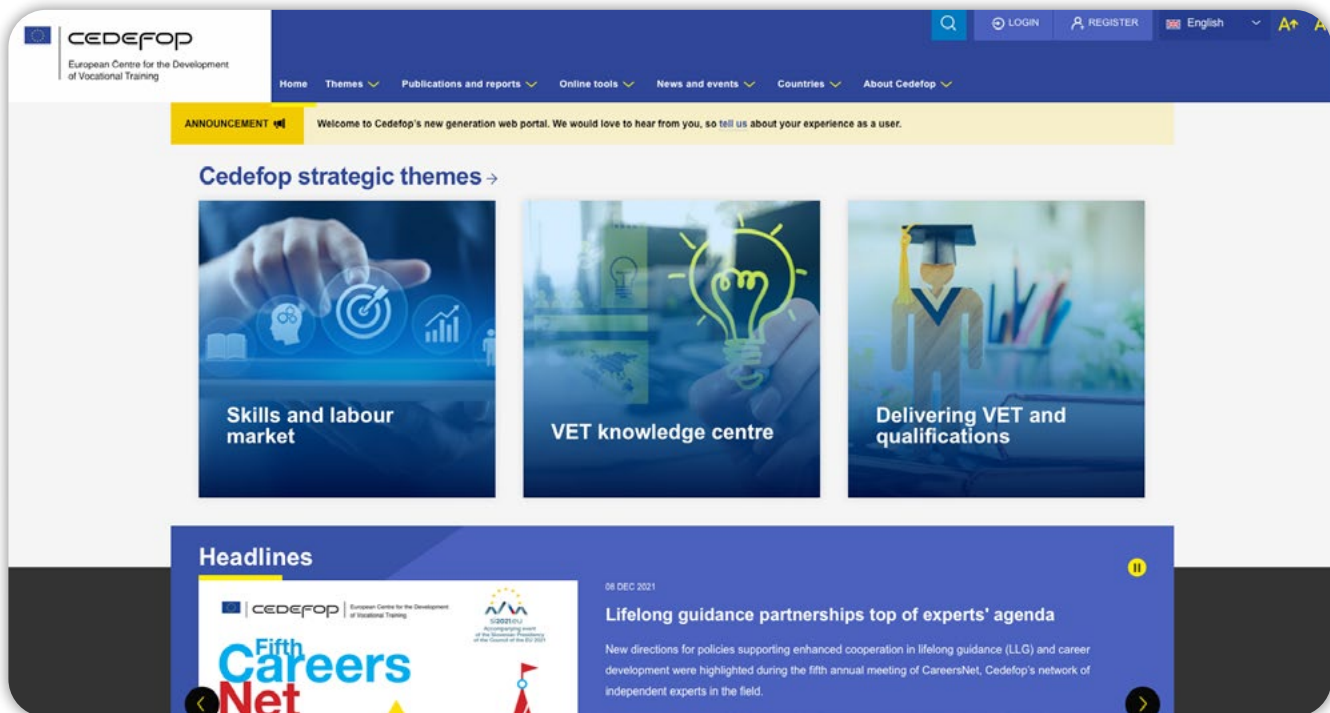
cedefop
European Centre for the Development of Vocational Training

LOGIN REGISTER English A

Home Themes Publications and reports Online tools News and events Countries About Cedefop

ANNOUNCEMENT

Welcome to Cedefop's new generation web portal. We would love to hear from you, so tell us about your experience as a user.

Cedefop strategic themes →

Skills and labour market

VET knowledge centre

Delivering VET and qualifications

Headlines

cedefop European Centre for the Development of Vocational Training

si2021eu Accompanying event of the Slovenian Presidency of the Council of the EU 2021

Fifth Careers Net

08 DEC 2021

Lifelong guidance partnerships top of experts' agenda

New directions for policies supporting enhanced cooperation in lifelong guidance (LLG) and career development were highlighted during the fifth annual meeting of CareersNet, Cedefop's network of independent experts in the field.